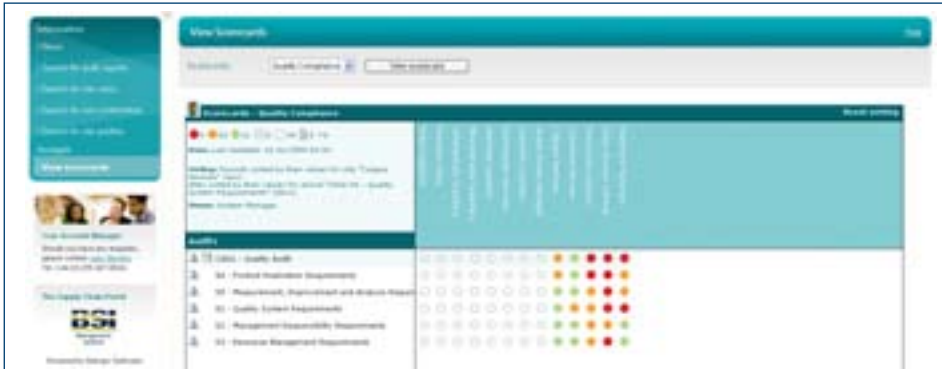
View Scorecards

Scorecards: Quality Compliance [View scorecard]

Scorecards - Quality Compliance

Audits

C001 - Quality Audit

S4 - Product Realization Requirements

S5 - Measurement, Improvement and Analysis Requirements

S1 - Quality System Requirements

S2 - Management Responsibility Requirements

S3 - Resource Management Requirements

View Scorecards

Your Account Manager

The Supply Chain Portal

BSI